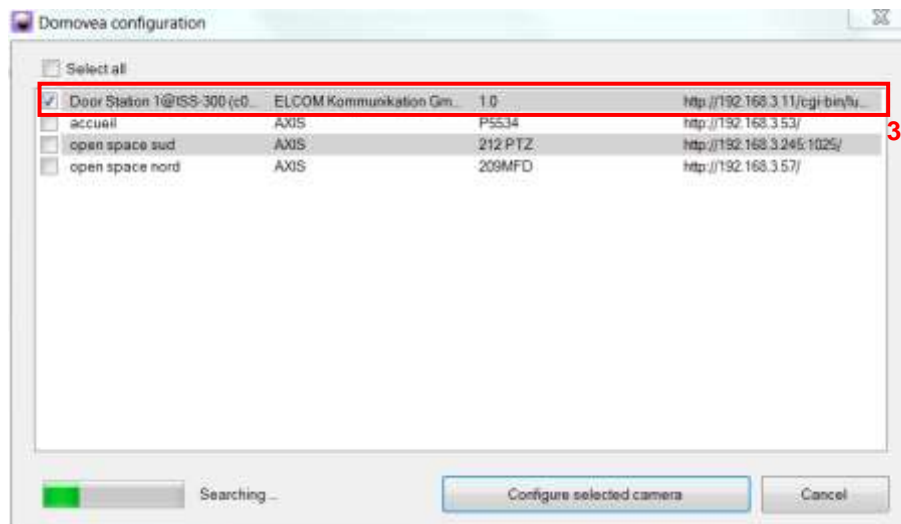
Domovea configuration

Select all

| | | | |
|---|---|---|---|
| Door Station 1@ISS-300 (c0... | ELCOM Kommunikation Gm... | 1.0 | http://192.168.3.11/cgi-bin/fu... |
| accueil | AXIS | P5534 | http://192.168.3.53/ |
| open space sud | AXIS | 212 PTZ | http://192.168.3.245:1025/ |
| open space nord | AXIS | 209MFD | http://192.168.3.57/ |

3

Searching...

Configure selected camera

Cancel